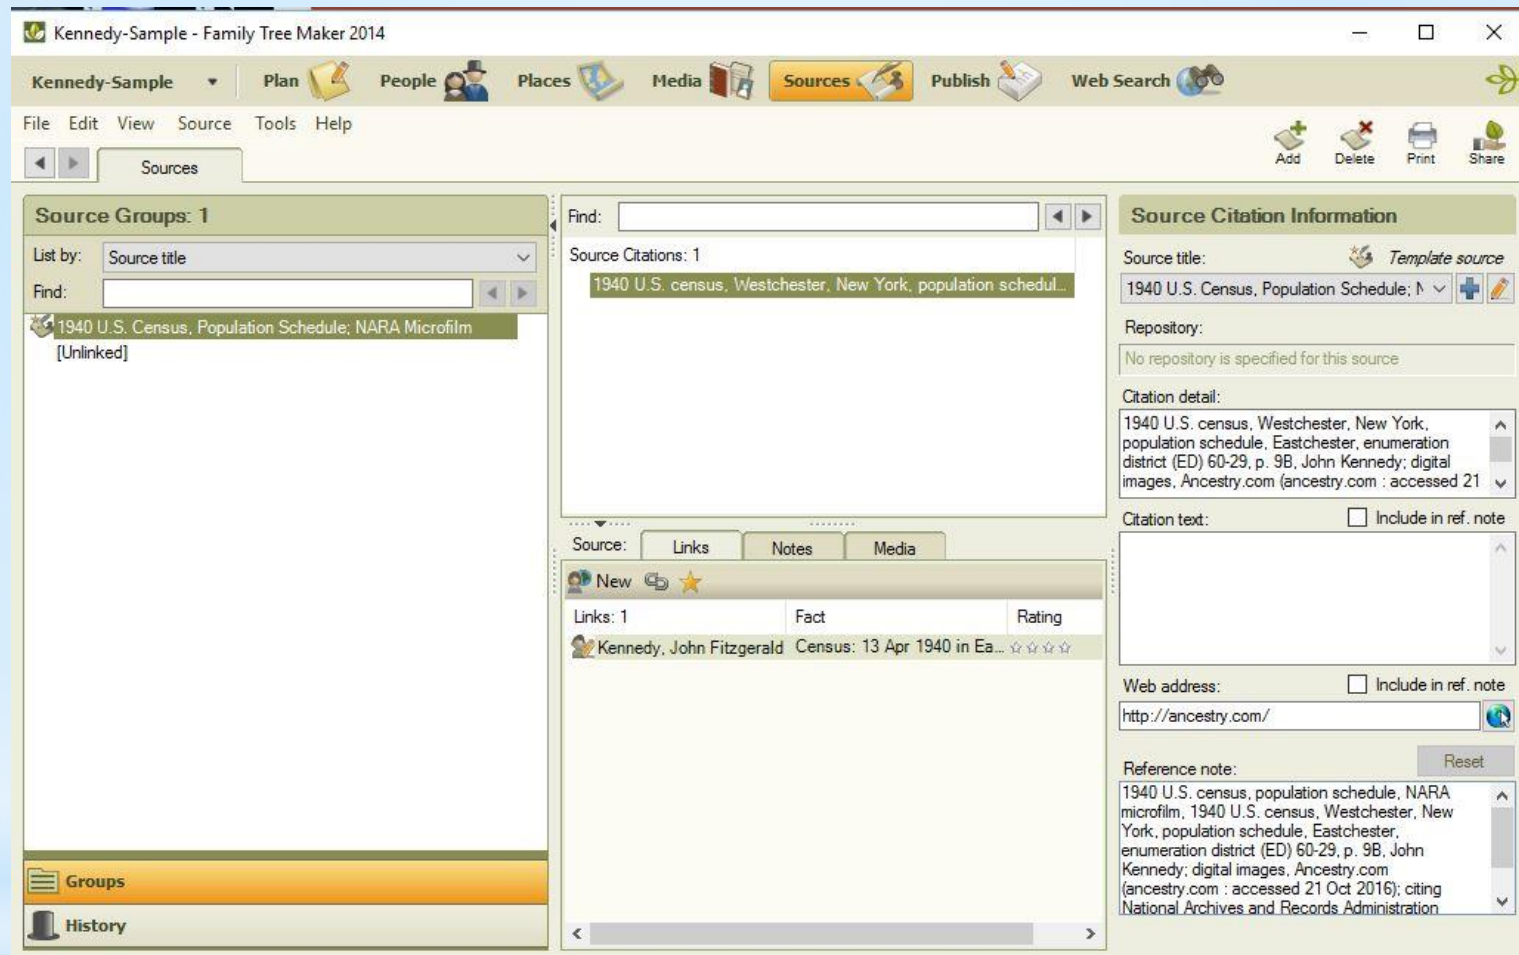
Kennedy-Sample - Family Tree Maker 2014

Kennedy-Sample Plan People Places Media Sources Publish Web Search

File Edit View Source Tools Help

Add Delete Print Share

Sources

Source Groups: 1

List by: Source title

Find:

1940 U.S. Census, Population Schedule; NARA Microfilm

[Unlinked]

Groups

History

Find:

Source Citations: 1

1940 U.S. census, Westchester, New York, population schedul...

Source: Links Notes Media

New

| Links: 1 | Fact | Rating |
|---|---|---|
| Kennedy, John Fitzgerald | Census: 13 Apr 1940 in Ea... | ☆☆☆☆ |

Source Citation Information

Source title: Template source

1940 U.S. Census, Population Schedule; N

Repository:

No repository is specified for this source

Citation detail:

1940 U.S. census, Westchester, New York, population schedule, Eastchester, enumeration district (ED) 60-29, p. 9B, John Kennedy; digital images, Ancestry.com (ancestry.com : accessed 21

Citation text: Include in ref. note

Web address: Include in ref. note

http://ancestry.com/

Reset

Reference note:

1940 U.S. census, population schedule, NARA microfilm, 1940 U.S. census, Westchester, New York, population schedule, Eastchester, enumeration district (ED) 60-29, p. 9B, John Kennedy; digital images, Ancestry.com (ancestry.com : accessed 21 Oct 2016); citing National Archives and Records Administration